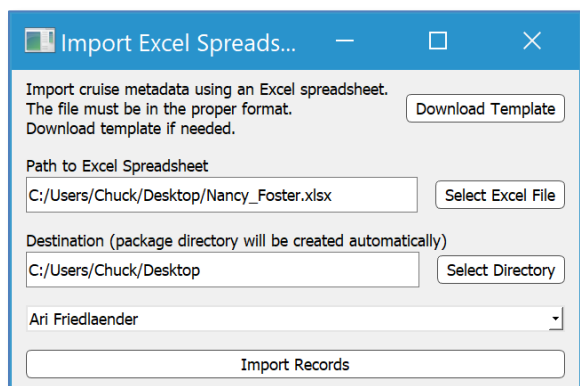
Import Excel Spreads...

Import cruise metadata using an Excel spreadsheet.
The file must be in the proper format.
Download template if needed.

Download Template

Path to Excel Spreadsheet

C:/Users/Chuck/Desktop/Nancy_Foster.xlsx

Select Excel File

Destination (package directory will be created automatically)

C:/Users/Chuck/Desktop

Select Directory

Ari Friedlaender

Import Records